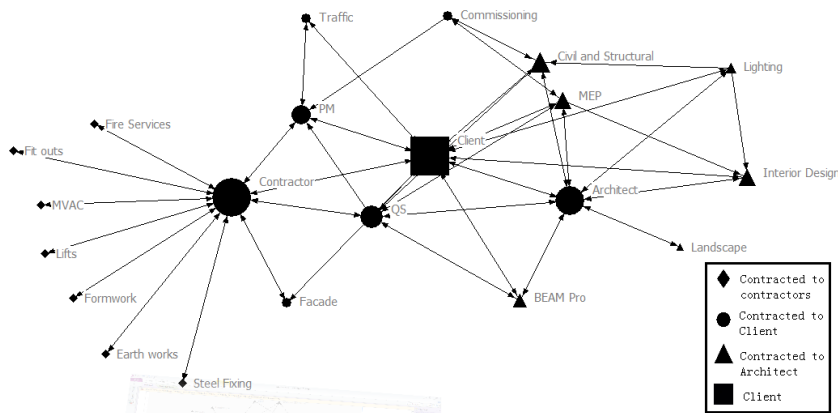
Traffic
Commissioning
Civil and Structural
Lighting
MEP
PM
Fire Services
Fit outs
Client
Interior Design
Contractor
MVAC
QS
Architect
Lifts
Landscape
Formwork
Facade
BEAM Pro
Earth works
Steel Fixing

Contracted to contractors
Contracted to Client
Contracted to Architect
Client